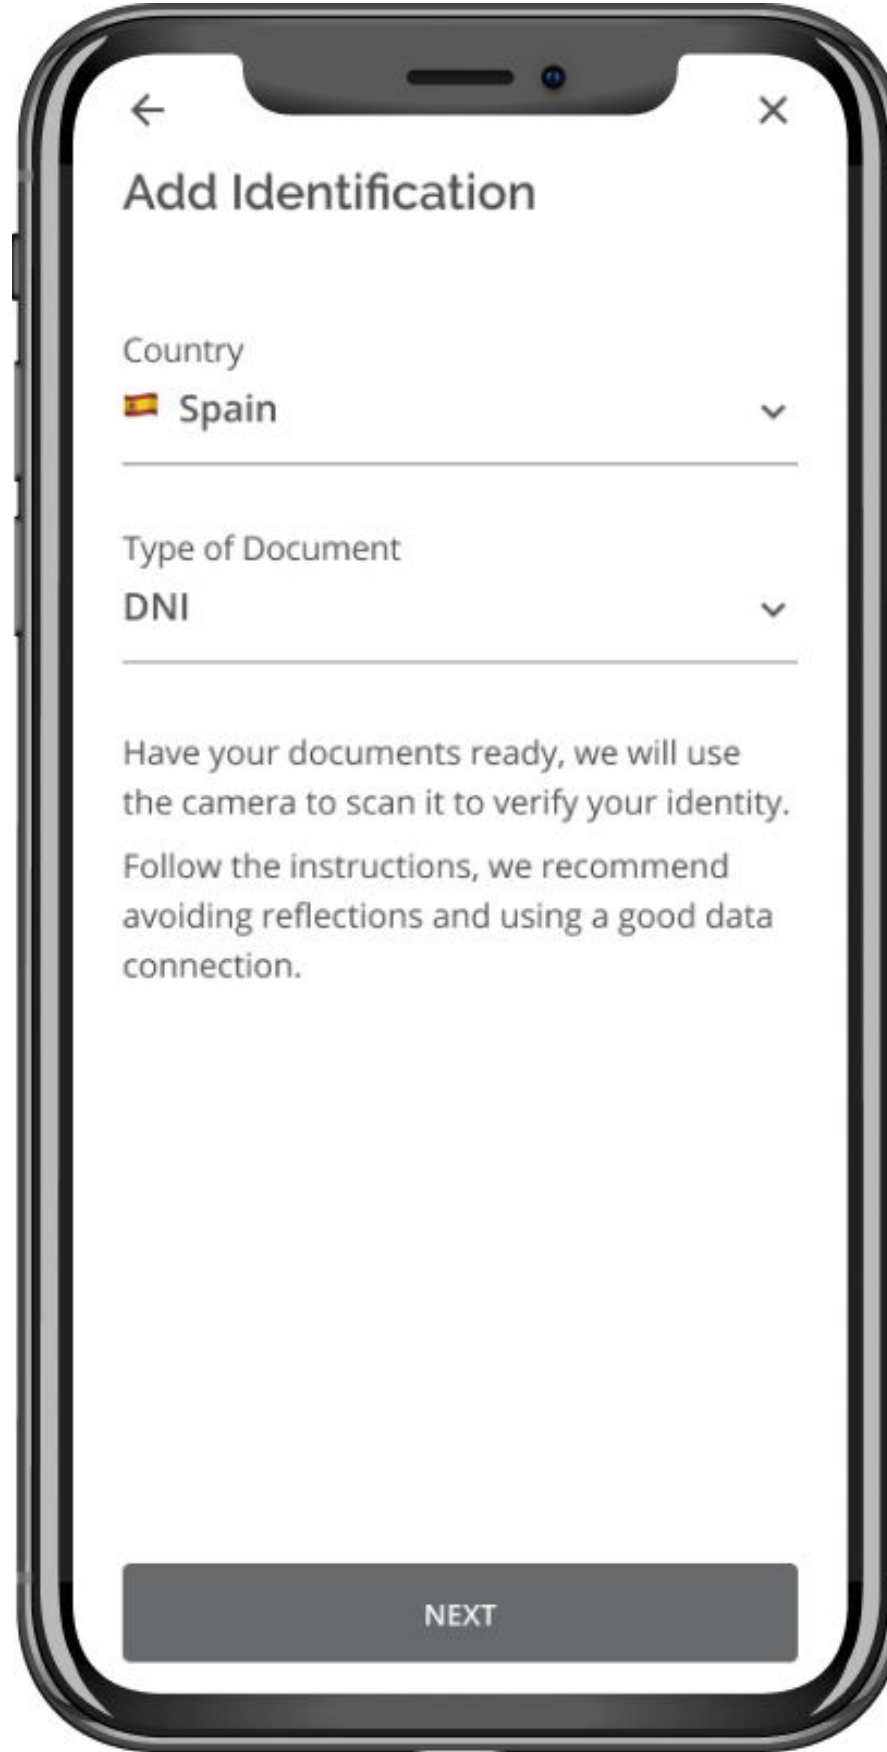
Add Identification

Country
Spain

Type of Document
DNI

Have your documents ready, we will use the camera to scan it to verify your identity.

Follow the instructions, we recommend avoiding reflections and using a good data connection.

NEXT